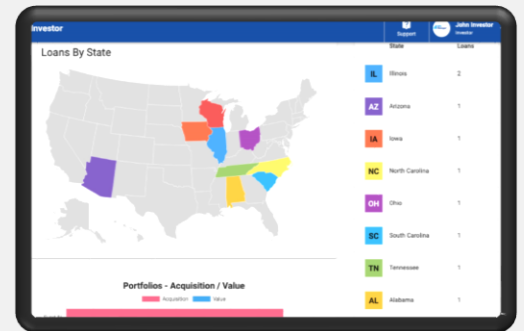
Investor

Support

John Investor
Investor

Loans By State

| | State | Loans |
|---|---|---|
| IL | Illinois | 2 |
| AZ | Arizona | 1 |
| IA | Iowa | 1 |
| NC | North Carolina | 1 |
| OH | Ohio | 1 |
| SC | South Carolina | 1 |
| TN | Tennessee | 1 |
| AL | Alabama | 1 |

Portfolios - Acquisition / Value

Acquisition Value